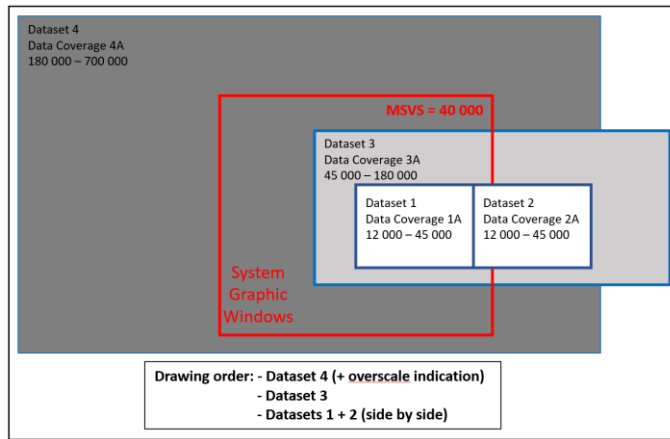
Dataset 4
Data Coverage 4A
180 000 – 700 000

MSVS = 40 000

Dataset 3
Data Coverage 3A
45 000 – 180 000

Dataset 1
Data Coverage 1A
12 000 – 45 000

Dataset 2
Data Coverage 2A
12 000 – 45 000

System Graphic Windows

Drawing order: - Dataset 4 (+ overscale indication)
- Dataset 3
- Datasets 1 + 2 (side by side)